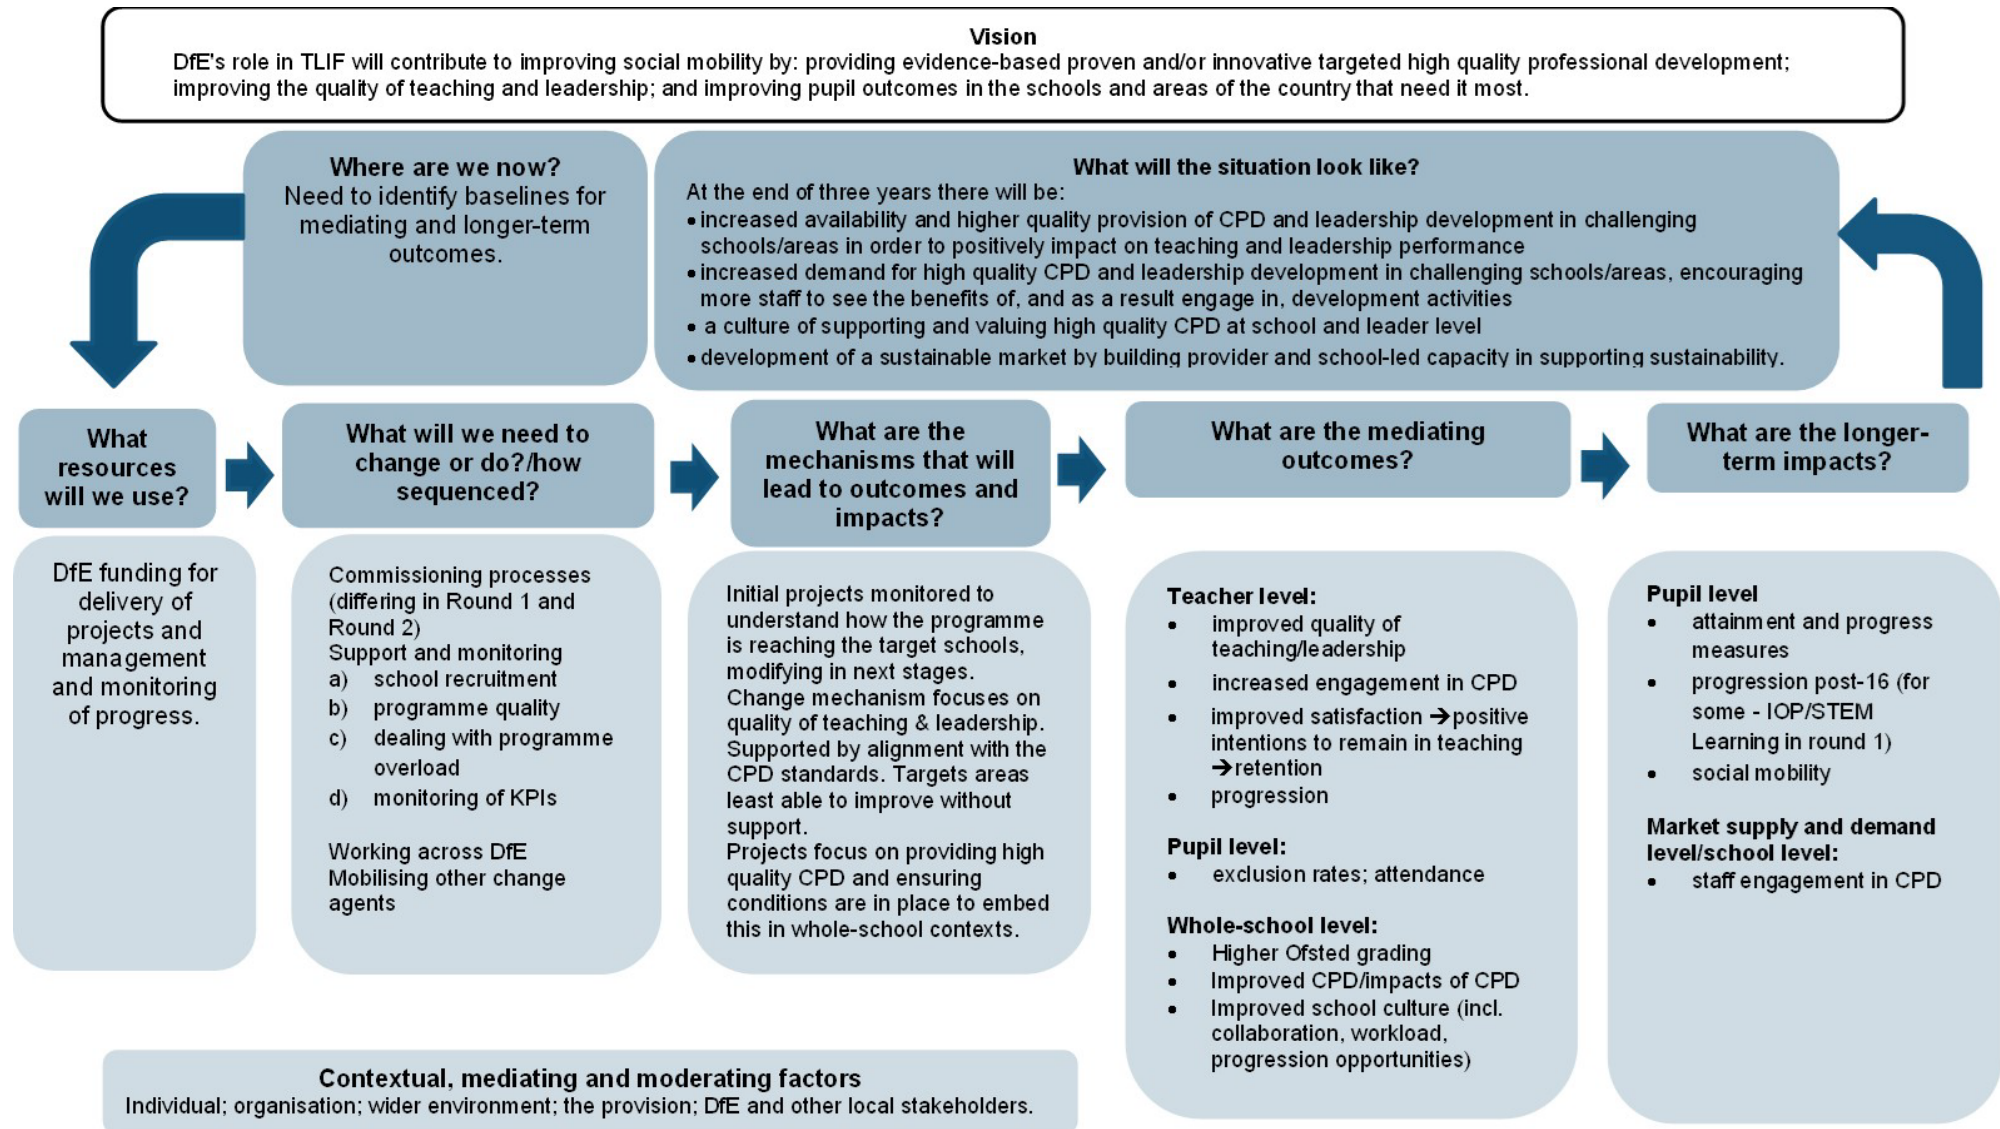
**Vision**
DfE's role in TLIF will contribute to improving social mobility by: providing evidence-based proven and/or innovative targeted high quality professional development; improving the quality of teaching and leadership; and improving pupil outcomes in the schools and areas of the country that need it most.

**Where are we now?**
Need to identify baselines for mediating and longer-term outcomes.

**What will the situation look like?**
At the end of three years there will be:
• increased availability and higher quality provision of CPD and leadership development in challenging schools/areas in order to positively impact on teaching and leadership performance
• increased demand for high quality CPD and leadership development in challenging schools/areas, encouraging more staff to see the benefits of, and as a result engage in, development activities
• a culture of supporting and valuing high quality CPD at school and leader level
• development of a sustainable market by building provider and school-led capacity in supporting sustainability.

**What resources will we use?**

DfE funding for delivery of projects and management and monitoring of progress.

**What will we need to change or do?/how sequenced?**

Commissioning processes (differing in Round 1 and Round 2)
Support and monitoring
a) school recruitment
b) programme quality
c) dealing with programme overload
d) monitoring of KPIs

Working across DfE
Mobilising other change agents

**What are the mechanisms that will lead to outcomes and impacts?**

Initial projects monitored to understand how the programme is reaching the target schools, modifying in next stages.
Change mechanism focuses on quality of teaching & leadership. Supported by alignment with the CPD standards. Targets areas least able to improve without support.
Projects focus on providing high quality CPD and ensuring conditions are in place to embed this in whole-school contexts.

**What are the mediating outcomes?**

**Teacher level:**
• improved quality of teaching/leadership
• increased engagement in CPD
• improved satisfaction →positive intentions to remain in teaching →retention
• progression

**Pupil level:**
• exclusion rates; attendance

**Whole-school level:**
• Higher Ofsted grading
• Improved CPD/impacts of CPD
• Improved school culture (incl. collaboration, workload, progression opportunities)

**What are the longer-term impacts?**

**Pupil level**
• attainment and progress measures
• progression post-16 (for some - IOP/STEM Learning in round 1)
• social mobility

**Market supply and demand level/school level:**
• staff engagement in CPD

**Contextual, mediating and moderating factors**
Individual; organisation; wider environment; the provision; DfE and other local stakeholders.